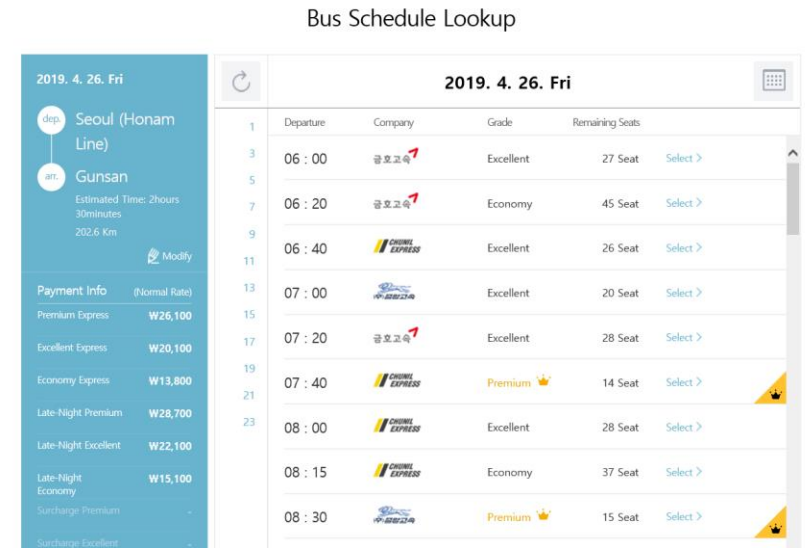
Bus Schedule Lookup

2019. 4. 26. Fri

dep. Seoul (Honam Line)

arr. Gunsan

Estimated Time: 2hours 30minutes

202.6 Km

Modify

Payment Info (Normal Rate)

| | |
|---|---|
| Premium Express | ₩26,100 |
| Excellent Express | ₩20,100 |
| Economy Express | ₩13,800 |
| Late-Night Premium | ₩28,700 |
| Late-Night Excellent | ₩22,100 |
| Late-Night Economy | ₩15,100 |
| Surcharge Premium | |
| Surcharge Excellent | |

1
3
5
7
9
11
13
15
17
19
21
23

2019. 4. 26. Fri

| Departure | Company | Grade | Remaining Seats | |
|---|---|---|---|---|
| 06 : 00 | 금호고속 | Excellent | 27 Seat | Select > |
| 06 : 20 | 금호고속 | Economy | 45 Seat | Select > |
| 06 : 40 | CHUNIL EXPRESS | Excellent | 26 Seat | Select > |
| 07 : 00 | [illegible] | Excellent | 20 Seat | Select > |
| 07 : 20 | 금호고속 | Excellent | 28 Seat | Select > |
| 07 : 40 | CHUNIL EXPRESS | Premium | 14 Seat | Select > |
| 08 : 00 | CHUNIL EXPRESS | Excellent | 28 Seat | Select > |
| 08 : 15 | CHUNIL EXPRESS | Economy | 37 Seat | Select > |
| 08 : 30 | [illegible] | Premium | 15 Seat | Select > |